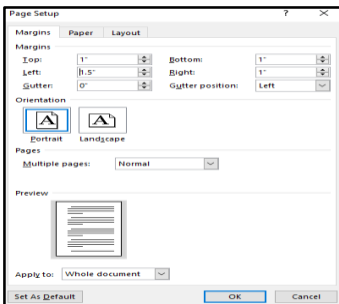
Page Setup ? ×

Margins Paper Layout

Margins

Top: 1" Bottom: 1"

Left: 1.5" Right: 1"

Gutter: 0" Gutter position: Left

Orientation

A A

Portrait Landscape

Pages

Multiple pages: Normal

Preview

Apply to: Whole document

Set As Default OK Cancel